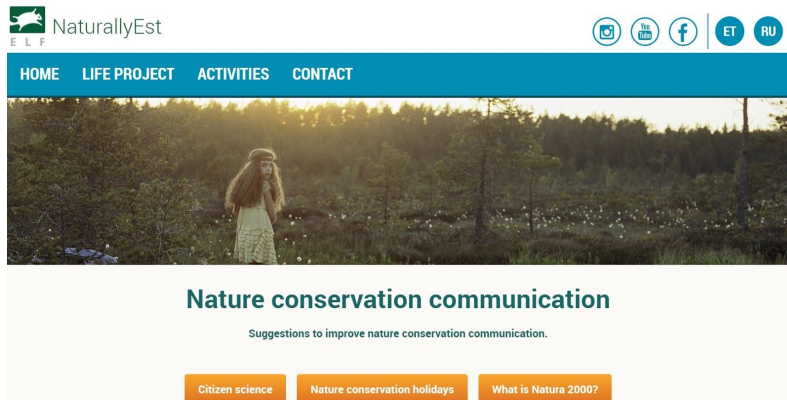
E L F NaturallyEst

You Tube

ET RU

HOME LIFE PROJECT ACTIVITIES CONTACT

Nature conservation communication

Suggestions to improve nature conservation communication.

Citizen science Nature conservation holidays What is Natura 2000?